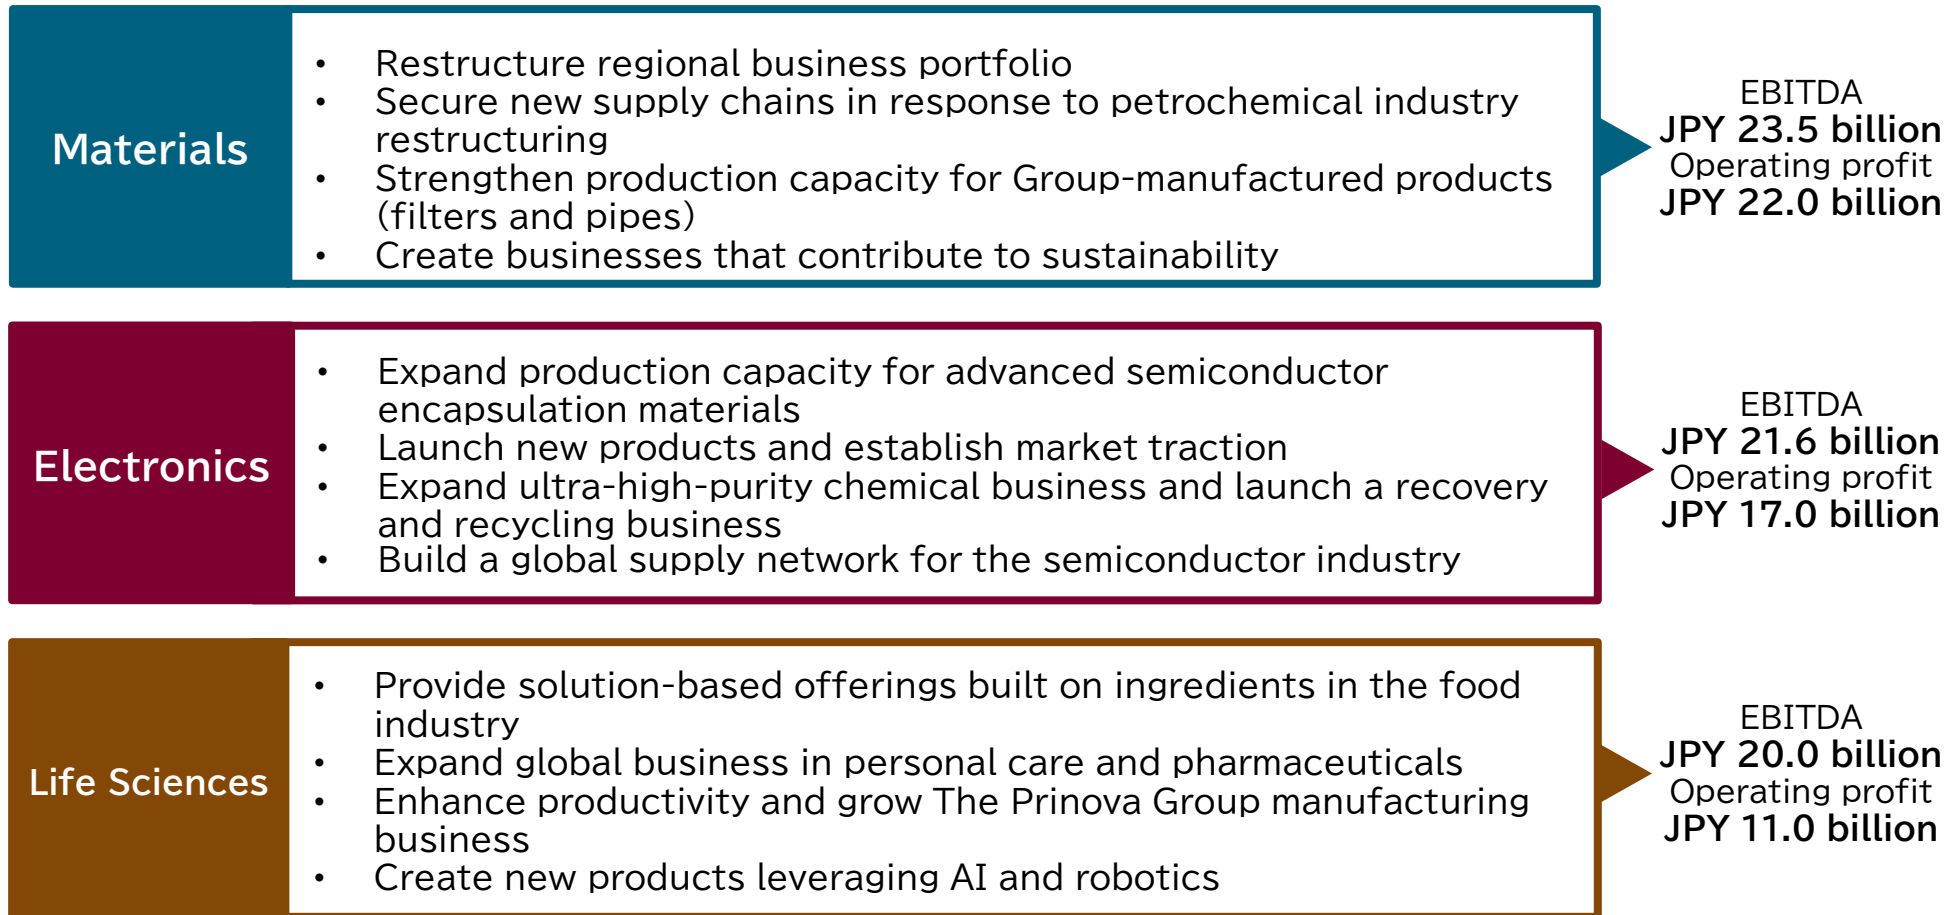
Materials

- Restructure regional business portfolio
- Secure new supply chains in response to petrochemical industry restructuring
- Strengthen production capacity for Group-manufactured products (filters and pipes)
- Create businesses that contribute to sustainability

EBITDA
JPY 23.5 billion
Operating profit
JPY 22.0 billion

Electronics

- Expand production capacity for advanced semiconductor encapsulation materials
- Launch new products and establish market traction
- Expand ultra-high-purity chemical business and launch a recovery and recycling business
- Build a global supply network for the semiconductor industry

EBITDA
JPY 21.6 billion
Operating profit
JPY 17.0 billion

Life Sciences

- Provide solution-based offerings built on ingredients in the food industry
- Expand global business in personal care and pharmaceuticals
- Enhance productivity and grow The Prinova Group manufacturing business
- Create new products leveraging AI and robotics

EBITDA
JPY 20.0 billion
Operating profit
JPY 11.0 billion